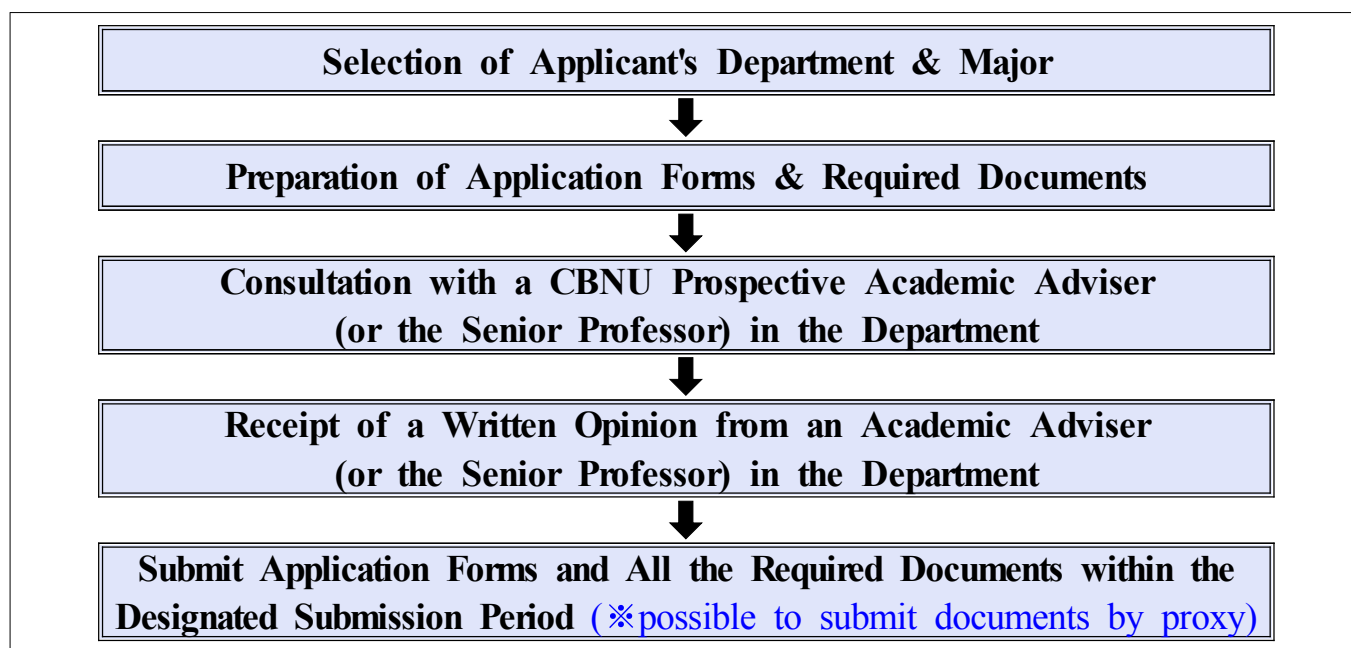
Selection of Applicant's Department & Major

Preparation of Application Forms & Required Documents

Consultation with a CBNU Prospective Academic Adviser (or the Senior Professor) in the Department

Receipt of a Written Opinion from an Academic Adviser (or the Senior Professor) in the Department

Submit Application Forms and All the Required Documents within the Designated Submission Period (※possible to submit documents by proxy)